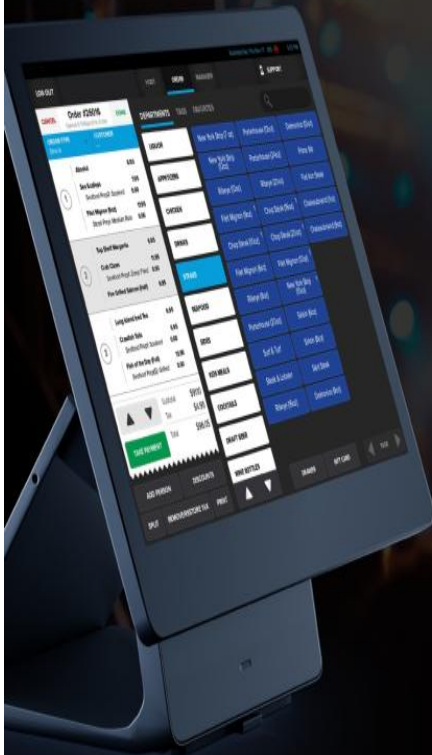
LOG OUT

HOST ORDERS MANAGER

SUPPORT

CANCEL Order #26916 DONE

ORDER TYPE CUSTOMER

DEPARTMENTS TAGS FAVORITES

LIQUOR

APPETIZERS

CHICKEN

DRINKS

STEAKS

SEAFOOD

SIDES

KIDS MEALS

COCKTAILS

DRAFT BEER

WINE BOTTLES

New York Strip (Tue) Porterhouse (Ord) Delmonico (Ord)

New York Strip (Ord) Porterhouse (Bnd) Prime Rib

Ribeye (Ord) Ribeye (Chd) Flat Iron Steak

Filet Mignon (Bnd) Chuck Steak (Bnd) Chateaubriand (Ord)

Chuck Steak (Ord) Chuck Steak (Chd) Chateaubriand (Bnd)

Filet Mignon (Ord) Filet Mignon (Chd)

Ribeye (Bnd) New York Strip (Bnd)

Porterhouse (Chd) Sirloin (Ord)

Surf & Turf Sirloin (Bnd)

Steak & Lobster Skirt Steak

Ribeye (Rod) Delmonico (Bnd)

Subtotal Tax Total

TAKE PAYMENT

ADD PERSON DISCOUNTS

SPLIT REMOVE/RESTORE TAX PRINT

DRAWER GIFT CARD